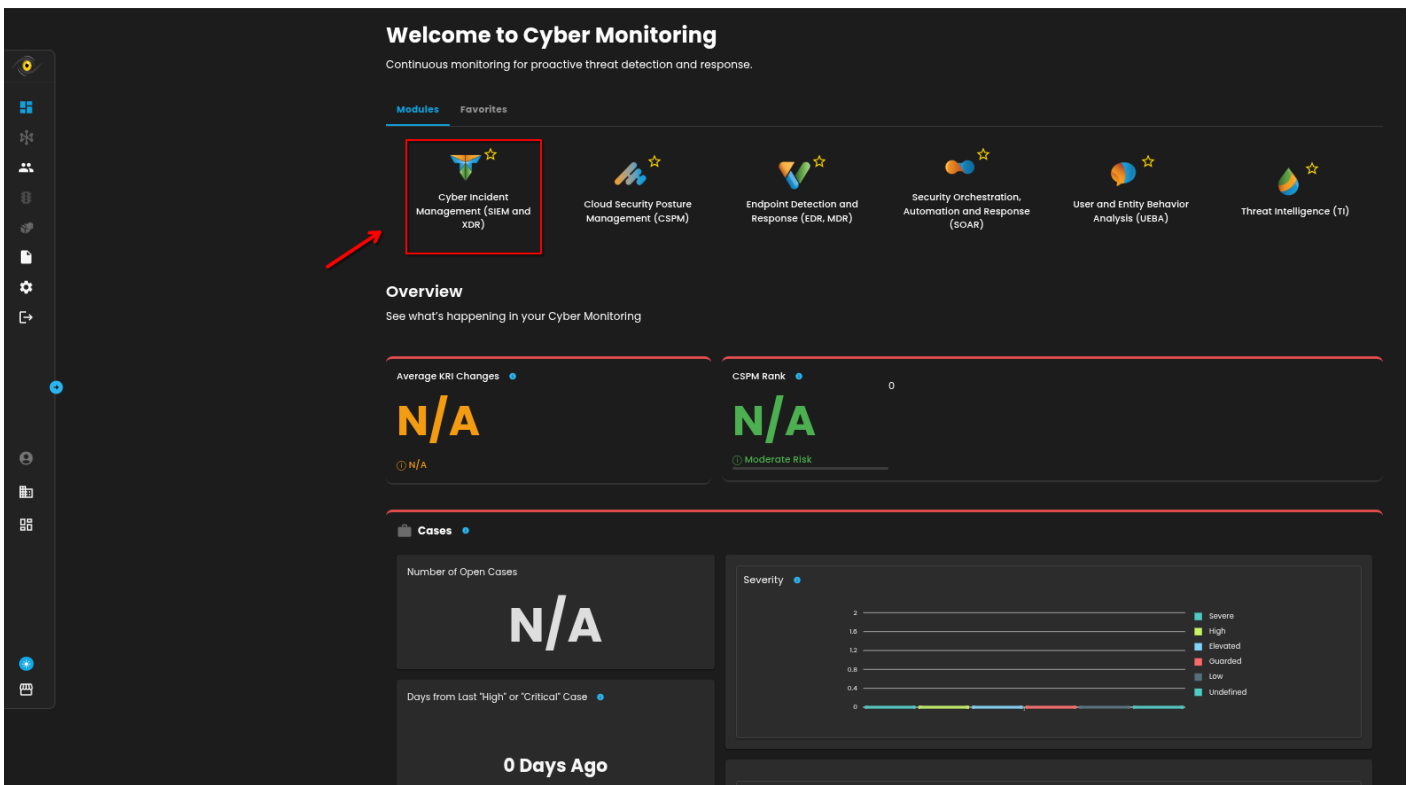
Welcome to Cyber Monitoring

Continuous monitoring for proactive threat detection and response.

Modules Favorites

Cyber Incident Management (SIEM and XDR)

Cloud Security Posture Management (CSPM)

Endpoint Detection and Response (EDR, MDR)

Security Orchestration, Automation and Response (SOAR)

User and Entity Behavior Analysis (UEBA)

Threat Intelligence (TI)

Overview

See what's happening in your Cyber Monitoring

Average KRI Changes

N/A

N/A

CSPM Rank

0

N/A

Moderate Risk

Cases

Number of Open Cases

N/A

Severity

2
1.6
1.2
0.8
0.4
0

Severe
High
Elevated
Guarded
Low
Undefined

Days from Last "High" or "Critical" Case

0 Days Ago